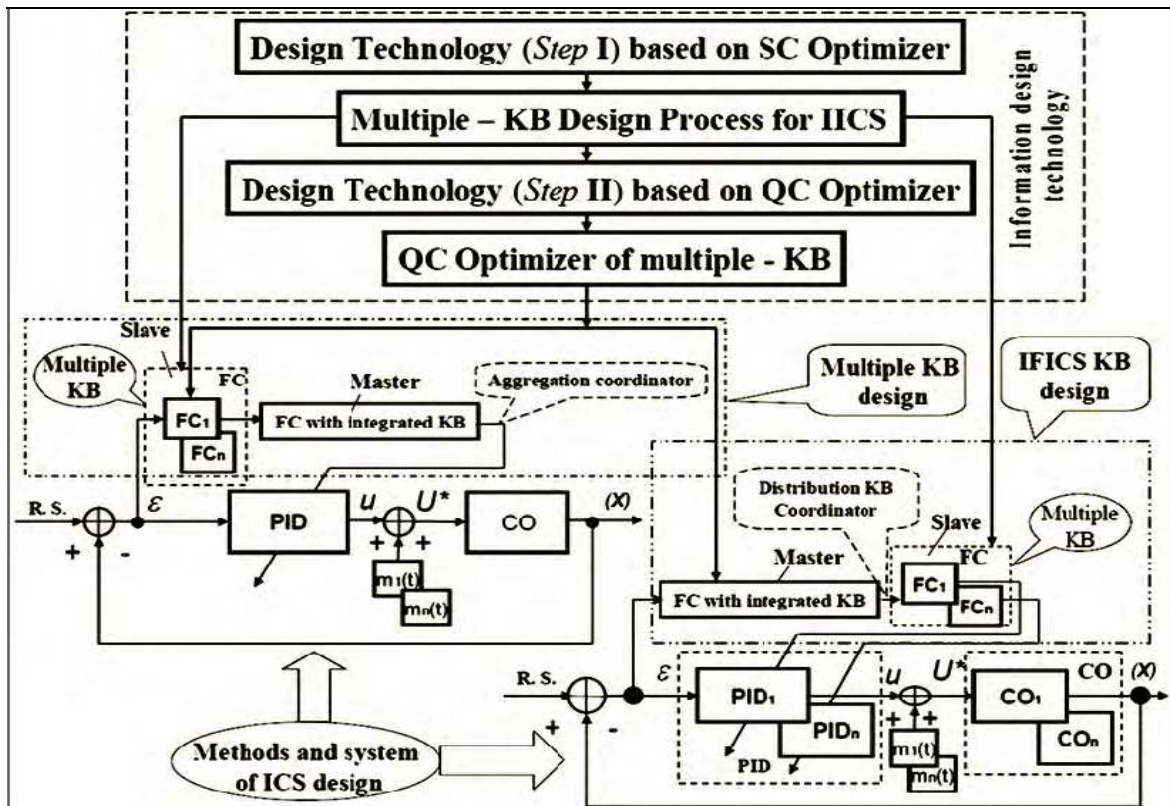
Design Technology (Step I) based on SC Optimizer

Multiple – KB Design Process for IICS

Design Technology (Step II) based on QC Optimizer

QC Optimizer of multiple - KB

Information design technology

Slave

Multiple KB

FC

$FC_1$

$FC_n$

Master

FC with integrated KB

Aggregation coordinator

Multiple KB design

IFICS KB design

R. S.

+

-

$\varepsilon$

PID

$u$

$U^*$

CO

(X)

+

+

$m_1(t)$

$m_n(t)$

Distribution KB Coordinator

Slave

Multiple KB

FC

Master

FC with integrated KB

$FC_1$

$FC_n$

R. S.

+

-

$\varepsilon$

$PID_1$

$PID_n$

PID

$u$

$U^*$

+

+

$m_1(t)$

$m_n(t)$

CO

$CO_1$

$CO_n$

(X)

Methods and system of ICS design